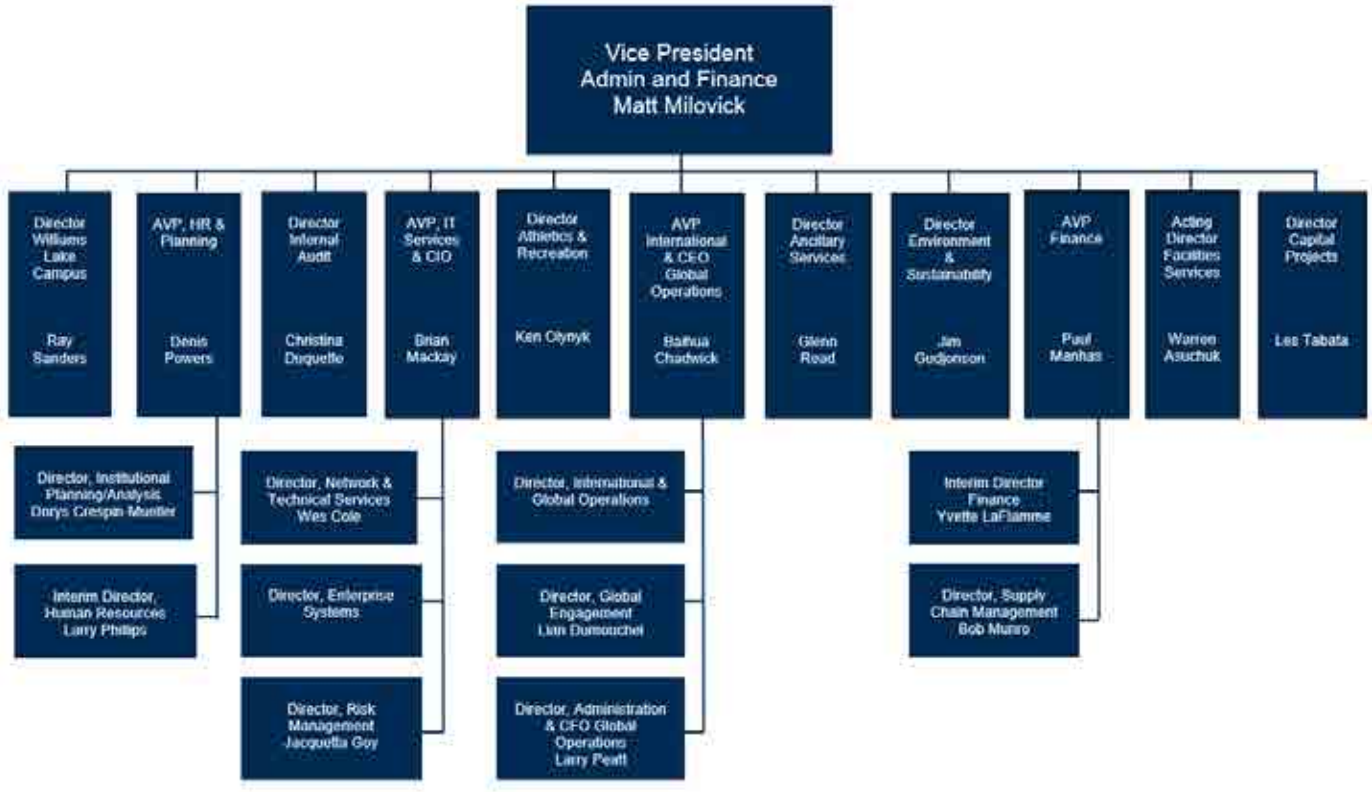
Vice President
Admin and Finance
Matt Milovick

Director Williams Lake Campus

Ray Sanders

AVP, HR & Planning

Denis Powers

Director Internal Audit

Christina Duquette

AVP, IT Services & CIO

Brian Mackay

Director Athletics & Recreation

Ken Olynyk

AVP International & CEO Global Operations

Baihua Chadwick

Director Ancillary Services

Glenn Read

Director Environment & Sustainability

Jim Gudjonson

AVP Finance

Paul Manhas

Acting Director Facilities Services

Warren Asuchuk

Director Capital Projects

Les Tabata

Director, Institutional Planning/Analysis Dorys Crespin-Mueller

Interim Director, Human Resources Larry Phillips

Director, Network & Technical Services Wes Cole

Director, Enterprise Systems

Director, Risk Management Jacquetta Goy

Director, International & Global Operations

Director, Global Engagement Lian Dumouchel

Director, Administration & CFO Global Operations Larry Peatt

Interim Director Finance Yvette LaFlamme

Director, Supply Chain Management Bob Munro